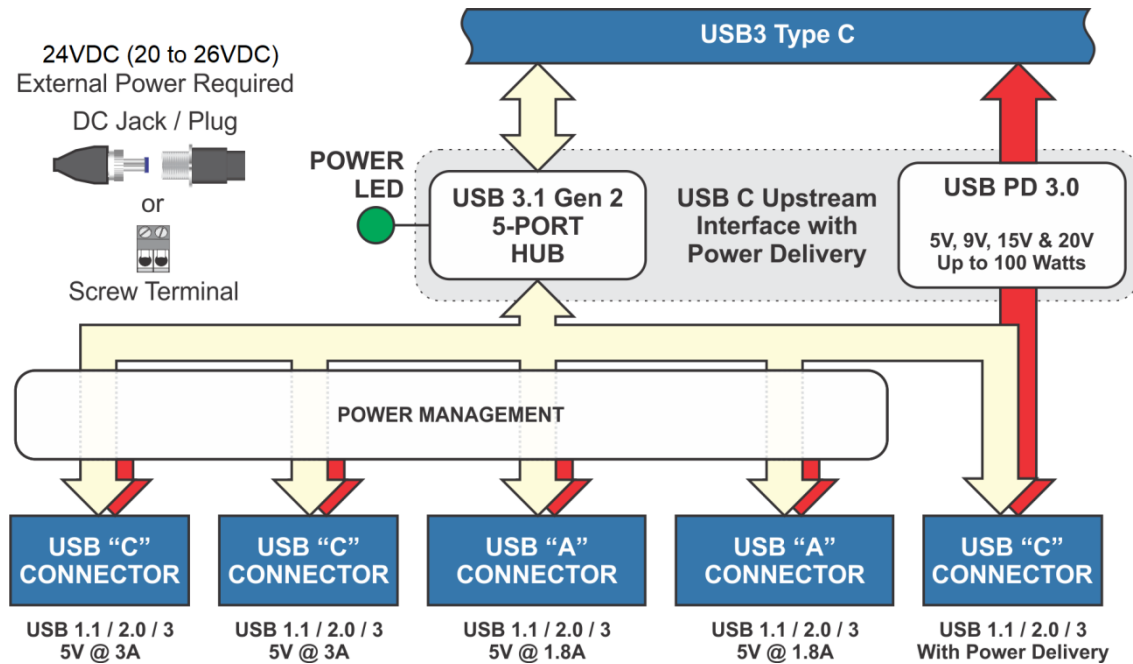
24VDC (20 to 26VDC)
External Power Required
DC Jack / Plug
or
Screw Terminal

USB3 Type C

POWER LED

USB 3.1 Gen 2
5-PORT
HUB

USB C Upstream Interface with Power Delivery

USB PD 3.0
5V, 9V, 15V & 20V
Up to 100 Watts

POWER MANAGEMENT

USB “C” CONNECTOR
USB 1.1 / 2.0 / 3
5V @ 3A

USB “C” CONNECTOR
USB 1.1 / 2.0 / 3
5V @ 3A

USB “A” CONNECTOR
USB 1.1 / 2.0 / 3
5V @ 1.8A

USB “A” CONNECTOR
USB 1.1 / 2.0 / 3
5V @ 1.8A

USB “C” CONNECTOR
USB 1.1 / 2.0 / 3
With Power Delivery